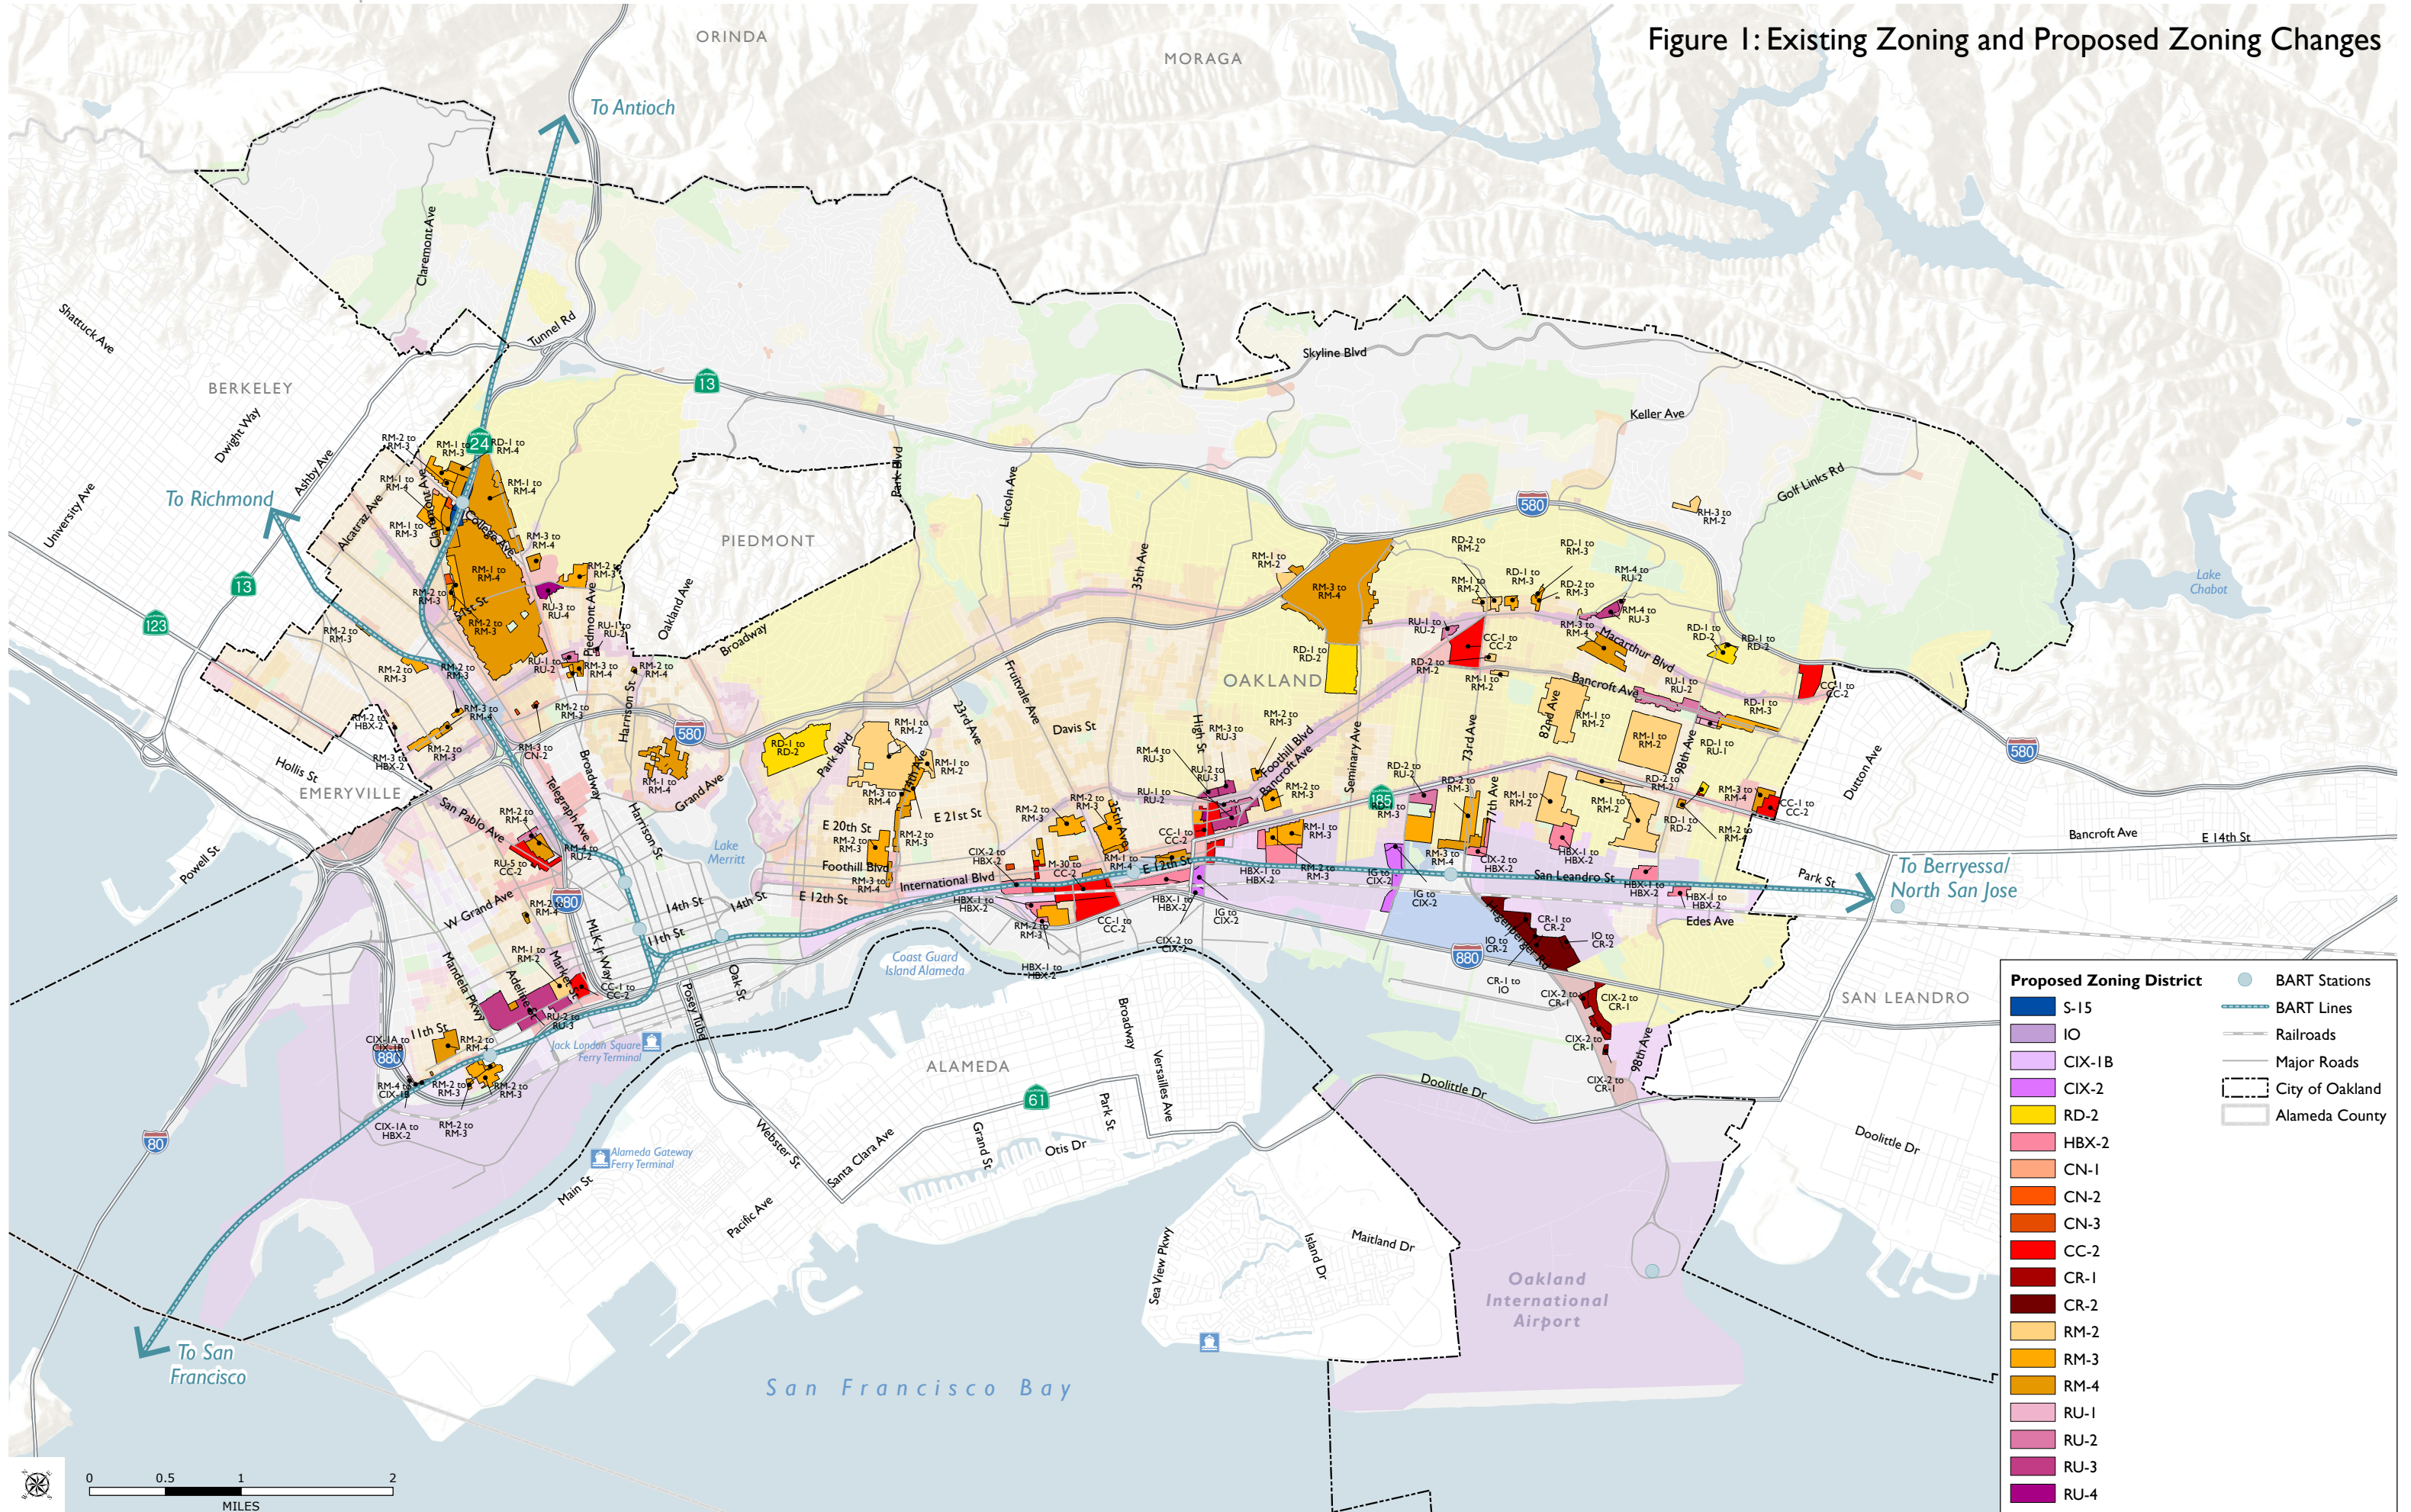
Figure 1: Existing Zoning and Proposed Zoning Changes

ORINDA
MORAGA
To Antioch
BERKELEY
PIEDMONT
OAKLAND
EMERYVILLE
ALAMEDA
SAN LEANDRO
To Richmond
To Berryessa/ North San Jose
To San Francisco
San Francisco Bay
Oakland International Airport
Lake Merritt
Lake Chabot
Coast Guard Island Alameda
Jack London Square Ferry Terminal
Alameda Gateway Ferry Terminal

Shattuck Ave
University Ave
Dwight Way
Ashby Ave
Alcatraz Ave
Claremont Ave
Tunnel Rd
College Ave
Broadway
Piedmont Ave
Oakland Ave
Harrison St
Telegraph Ave
San Pablo Ave
Hollis St
Powell St
W Grand Ave
Mandela Pkwy
Adeline St
Market St
MLK Jr Way
Grand Ave
Park Blvd
Lincoln Ave
Fruitvale Ave
35th Ave
High St
Davis St
Foothill Blvd
Bancroft Ave
Seminary Ave
73rd Ave
82nd Ave
98th Ave
Macarthur Blvd
Skyline Blvd
Keller Ave
Golf Links Rd
Dutton Ave
E 14th St
Park St
Edes Ave
San Leandro St
Hegenberger Rd
Doolittle Dr
International Blvd
E 12th St
E 20th St
E 21st St
23rd Ave
14th St
11th St
Oak St
Posey Tube
Webster St
Santa Clara Ave
Grand St
Otis Dr
Park St
Versailles Ave
Main St
Pacific Ave
Sea View Pkwy
Island Dr
Maitland Dr
24
13
123
580
880
80
61
185

RM-2 to RM-3
RM-1 to RM-3
RD-1 to RM-4
RM-1 to RM-4
RM-3 to RM-4
RM-2 to RM-4
RU-3 to RU-4
RU-1 to RU-2
RM-3 to CN-2
RM-2 to HBX-2
RM-3 to HBX-2
RU-5 to CC-2
RM-4 to RU-2
CC-1 to CC-2
RU-2 to RU-3
CIX-1A to CIX-1B
RM-4 to CIX-1B
CIX-1A to HBX-2
RD-1 to RD-2
RM-1 to RM-2
CIX-2 to HBX-2
M-30 to CC-2
HBX-1 to HBX-2
IG to CIX-2
CIX-2 to CIX-2
RM-3 to RU-3
RU-1 to RU-2
RM-4 to RU-3
RU-2 to RU-3
RH-3 to RM-2
RD-2 to RM-2
RD-1 to RM-3
RD-2 to RM-3
RM-4 to RU-2
RM-4 to RU-3
RD-2 to RU-2
IG to CIX-2
CR-1 to CR-2
IO to CR-2
CR-1 to IO
CIX-2 to CR-1
RD-1 to RU-1
RD-1 to RD-2
CC-1 to CC-2

Proposed Zoning District
S-15
IO
CIX-1B
CIX-2
RD-2
HBX-2
CN-1
CN-2
CN-3
CC-2
CR-1
CR-2
RM-2
RM-3
RM-4
RU-1
RU-2
RU-3
RU-4
BART Stations
BART Lines
Railroads
Major Roads
City of Oakland
Alameda County

0 0.5 1 2
MILES